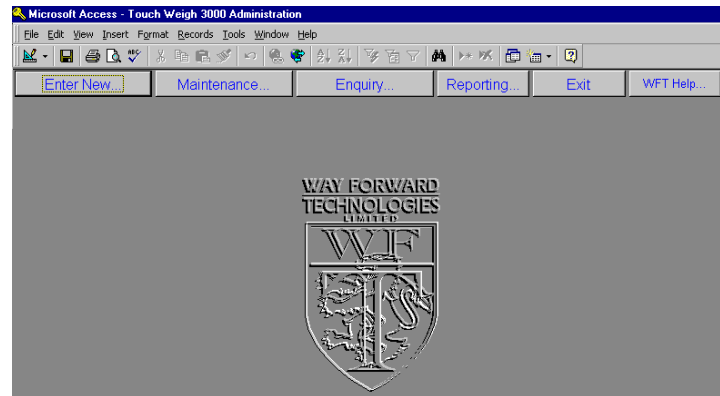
Microsoft Access - Touch Weigh 3000 Administration

File Edit View Insert Format Records Tools Window Help

Enter New... Maintenance... Enquiry... Reporting... Exit WFT Help...

WAY FORWARD
TECHNOLOGIES
LIMITED

WF
T